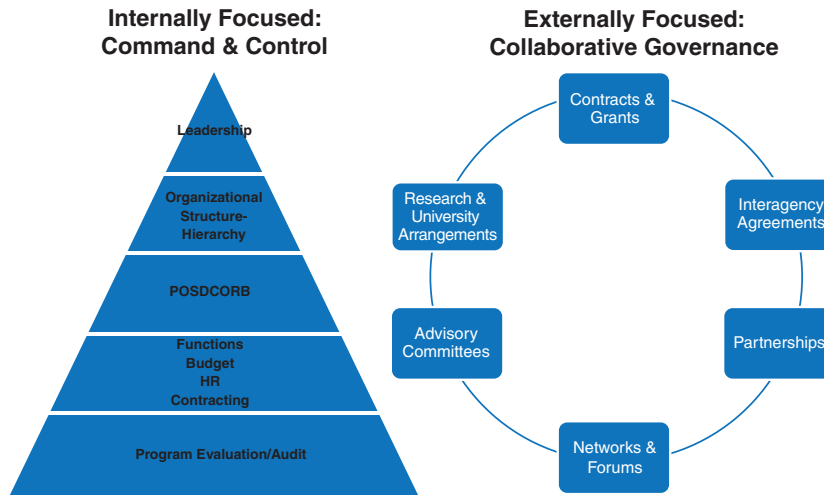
Internally Focused: Command & Control

Leadership

Organizational Structure-Hierarchy

POSDCORB

Functions
Budget
HR
Contracting

Program Evaluation/Audit

Externally Focused: Collaborative Governance

Contracts & Grants

Interagency Agreements

Partnerships

Networks & Forums

Advisory Committees

Research & University Arrangements